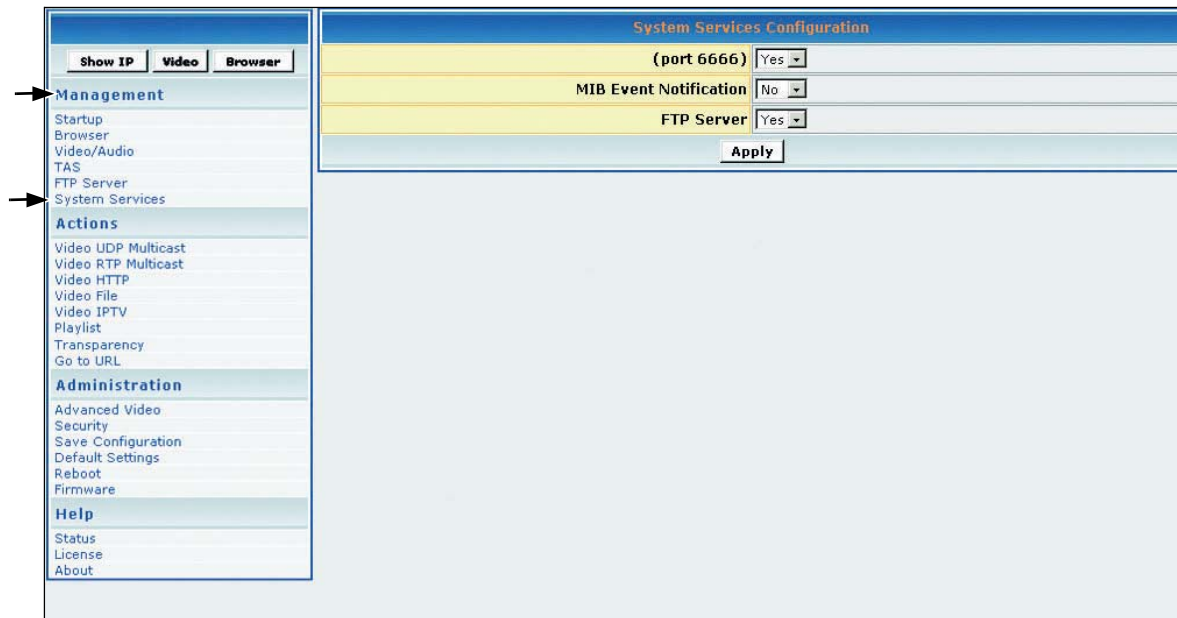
Show IP Video Browser

Management

Startup
Browser
Video/Audio
TAS
FTP Server
System Services

Actions

Video UDP Multicast
Video RTP Multicast
Video HTTP
Video File
Video IPTV
Playlist
Transparency
Go to URL

Administration

Advanced Video
Security
Save Configuration
Default Settings
Reboot
Firmware

Help

Status
License
About

System Services Configuration

| | |
|---|---|
| (port 6666) | Yes |
| MIB Event Notification | No |
| FTP Server | Yes |

Apply